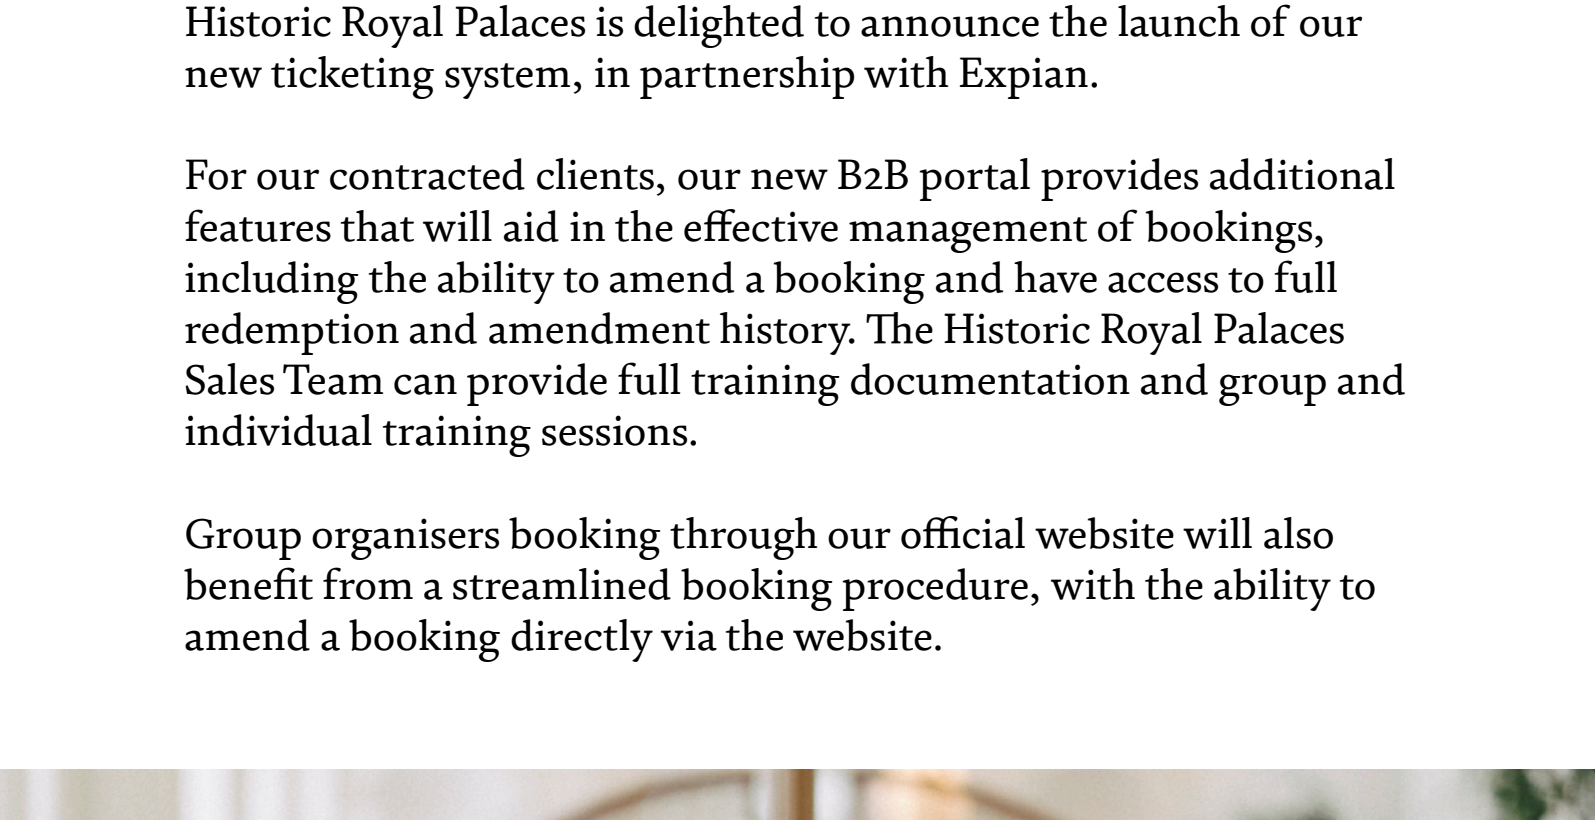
Historic Royal Palaces is delighted to announce the launch of our new ticketing system, in partnership with Expian.

For our contracted clients, our new B2B portal provides additional features that will aid in the effective management of bookings, including the ability to amend a booking and have access to full redemption and amendment history. The Historic Royal Palaces Sales Team can provide full training documentation and group and individual training sessions.

Group organisers booking through our official website will also benefit from a streamlined booking procedure, with the ability to amend a booking directly via the website.